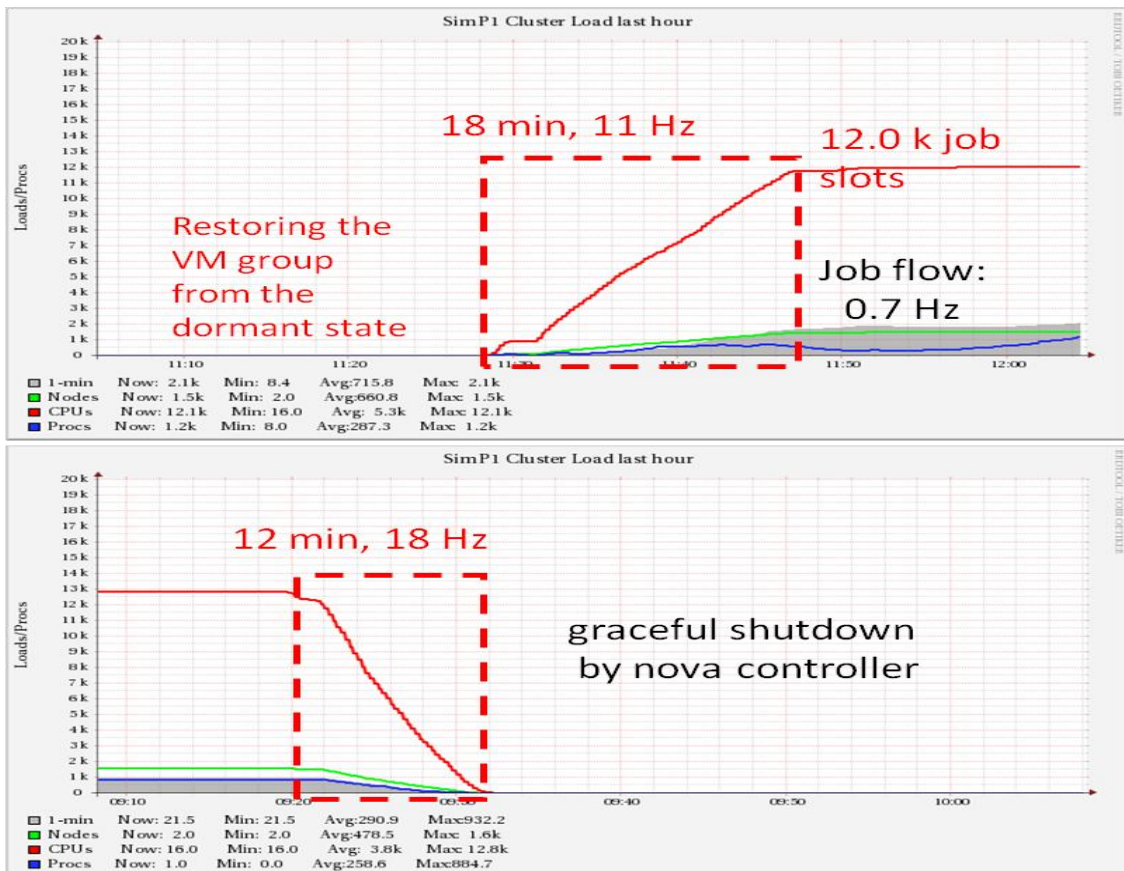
SimP1 Cluster Load last hour

20 k
19 k
18 k
17 k
16 k
15 k
14 k
13 k
12 k
11 k
10 k
9 k
8 k
7 k
6 k
5 k
4 k
3 k
2 k
1 k
0

Loads/Procs

11:10
11:20
11:30
11:40
11:50
12:00

RRDTOOL / TOBI OETIKER

18 min, 11 Hz

12.0 k job slots

Restoring the VM group from the dormant state

Job flow: 0.7 Hz

1-min Now: 2.1k Min: 8.4 Avg:715.8 Max: 2.1k
Nodes Now: 1.5k Min: 2.0 Avg:660.8 Max: 1.5k
CPUs Now: 12.1k Min: 16.0 Avg: 5.3k Max: 12.1k
Procs Now: 1.2k Min: 8.0 Avg:287.3 Max: 1.2k

SimP1 Cluster Load last hour

20 k
19 k
18 k
17 k
16 k
15 k
14 k
13 k
12 k
11 k
10 k
9 k
8 k
7 k
6 k
5 k
4 k
3 k
2 k
1 k
0

Loads/Procs

09:10
09:20
09:30
09:40
09:50
10:00

RRDTOOL / TOBI OETIKER

12 min, 18 Hz

graceful shutdown by nova controller

1-min Now: 21.5 Min: 21.5 Avg:290.9 Max:932.2
Nodes Now: 2.0 Min: 2.0 Avg:478.5 Max: 1.6k
CPUs Now: 16.0 Min: 16.0 Avg: 3.8k Max: 12.8k
Procs Now: 1.0 Min: 0.0 Avg:258.6 Max:884.7